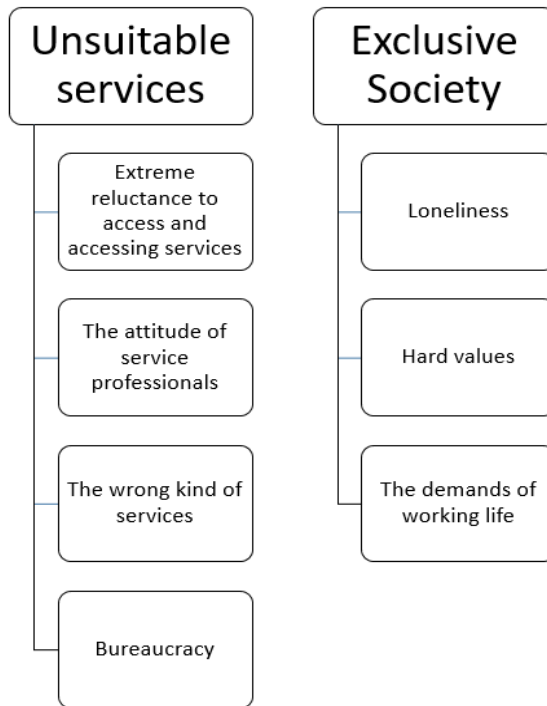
Unsuitable services

Extreme reluctance to access and accessing services

The attitude of service professionals

The wrong kind of services

Bureaucracy

Exclusive Society

Loneliness

Hard values

The demands of working life